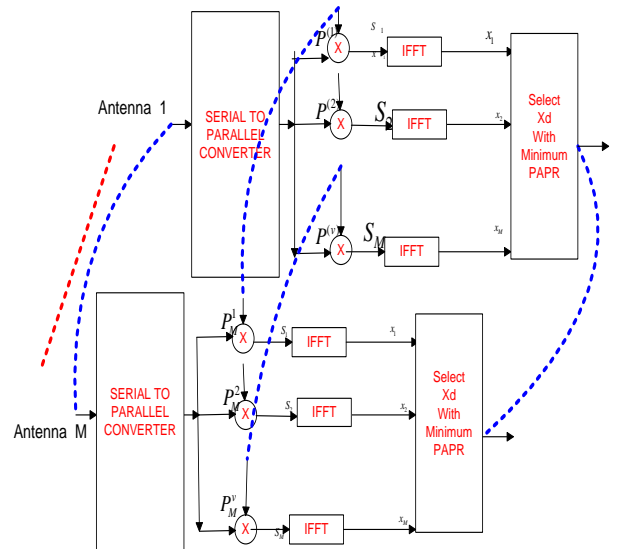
Antenna 1

SERIAL TO PARALLEL CONVERTER

$P^{(1)}$ X $S_1$ IFFT $x_1$

$P^{(2)}$ X $S_2$ IFFT $x_2$

$P^{(v)}$ X $S_M$ IFFT $x_M$

Select Xd With Minimum PAPR

Antenna M

SERIAL TO PARALLEL CONVERTER

$P_M^1$ X $S_1$ IFFT $x_1$

$P_M^2$ X $S_2$ IFFT $x_2$

$P_M^v$ X $S_M$ IFFT $x_M$

Select Xd With Minimum PAPR